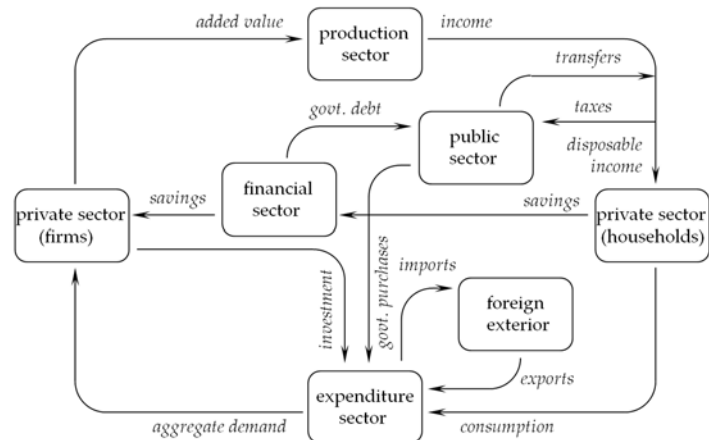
added value

production sector

income

transfers

govt. debt

taxes

public sector

disposable income

financial sector

savings

savings

private sector (firms)

private sector (households)

imports

govt. purchases

investment

foreign exterior

exports

expenditure sector

aggregate demand

consumption